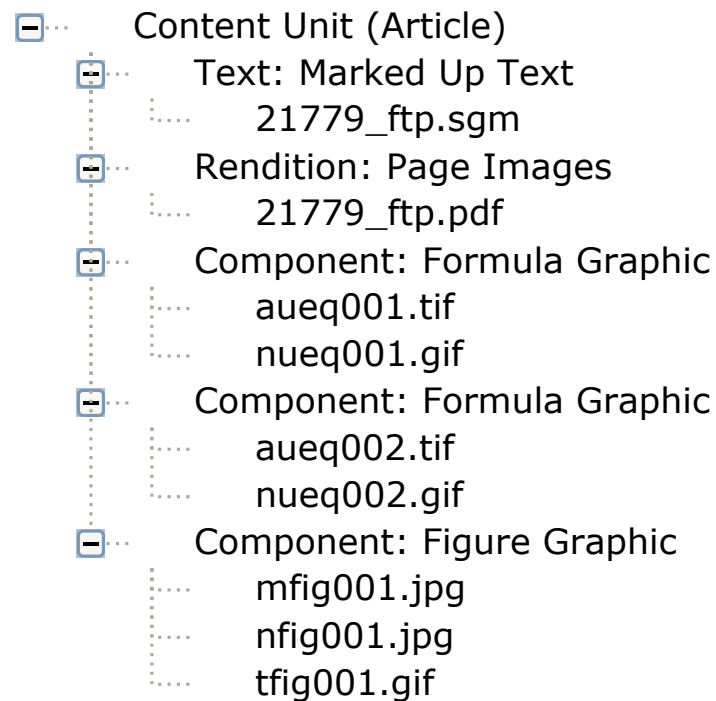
Content Unit (Article)
Text: Marked Up Text
21779_ftp.sgm
Rendition: Page Images
21779_ftp.pdf
Component: Formula Graphic
aueq001.tif
nueq001.gif
Component: Formula Graphic
aueq002.tif
nueq002.gif
Component: Figure Graphic
mfig001.jpg
nfig001.jpg
tfig001.gif